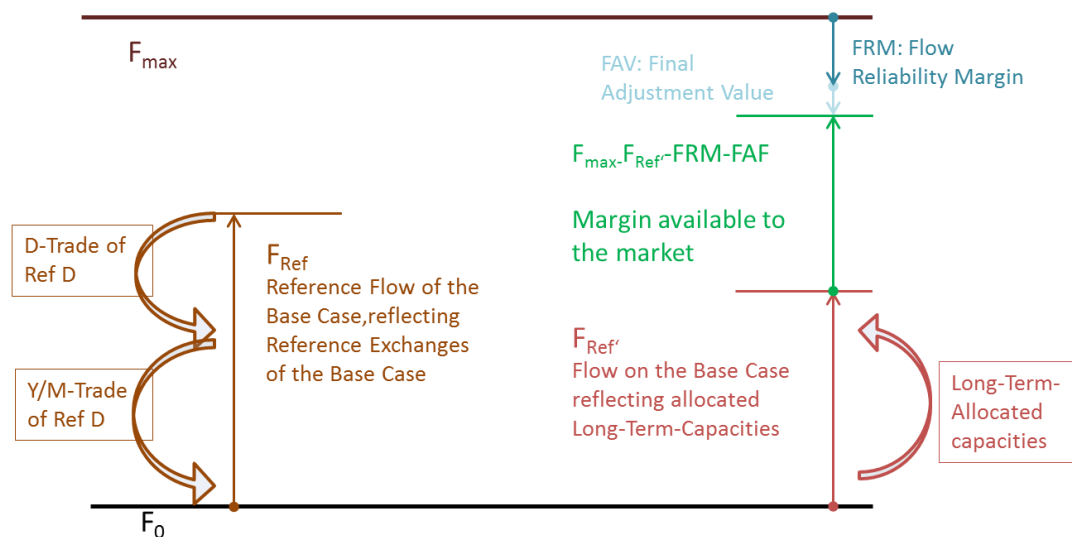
$F_{max}$

FRM: Flow Reliability Margin

FAV: Final Adjustment Value

$F_{max}$-$F_{Ref'}$-FRM-FAF

Margin available to the market

D-Trade of Ref D

Y/M-Trade of Ref D

$F_{Ref}$
Reference Flow of the Base Case,reflecting Reference Exchanges of the Base Case

$F_{Ref'}$
Flow on the Base Case reflecting allocated Long-Term-Capacities

Long-Term-Allocated capacities

$F_0$